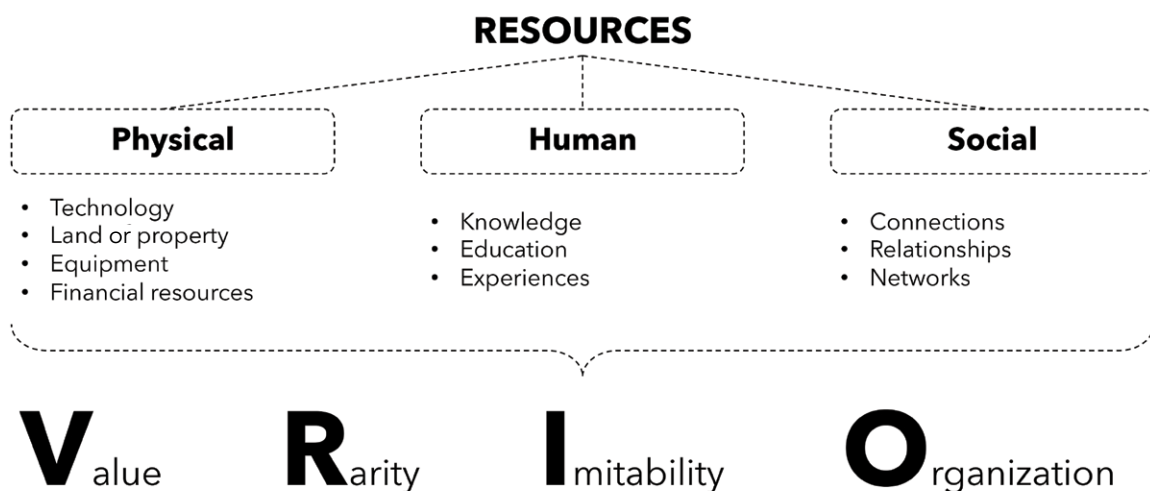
RESOURCES

Physical

- Technology
- Land or property
- Equipment
- Financial resources

Human

- Knowledge
- Education
- Experiences

Social

- Connections
- Relationships
- Networks

Value Rarity Imitability Organization